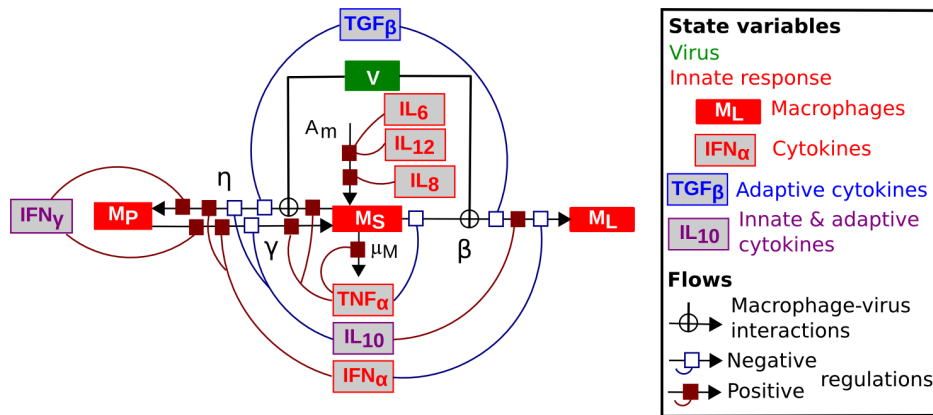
$TGF_{\beta}$

V

$IL_6$

$A_m$

$IL_{12}$

$IL_8$

η

$IFN_{\gamma}$

$M_P$

$M_S$

$M_L$

γ

β

$\mu_M$

$TNF_{\alpha}$

$IL_{10}$

$IFN_{\alpha}$

State variables

Virus

Innate response

$M_L$ Macrophages

$IFN_{\alpha}$ Cytokines

$TGF_{\beta}$ Adaptive cytokines

$IL_{10}$ Innate & adaptive cytokines

Flows

Macrophage-virus interactions

Negative

Positive

regulations